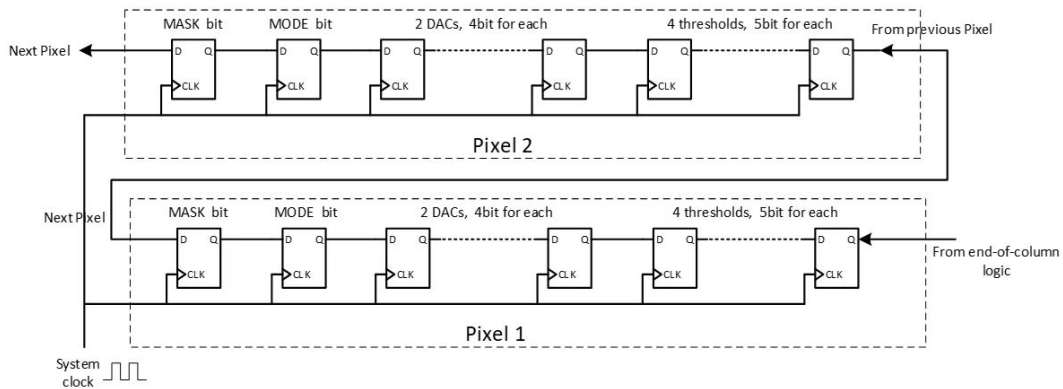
MASK bit
MODE bit
2 DACs, 4bit for each
4 thresholds, 5bit for each
Next Pixel
From previous Pixel
D Q
CLK
D Q
CLK
D Q
CLK
D Q
CLK
D Q
CLK
D Q
CLK
Pixel 2

Next Pixel
MASK bit
MODE bit
2 DACs, 4bit for each
4 thresholds, 5bit for each
D Q
CLK
D Q
CLK
D Q
CLK
D Q
CLK
D Q
CLK
D Q
CLK
From end-of-column logic
Pixel 1

System clock